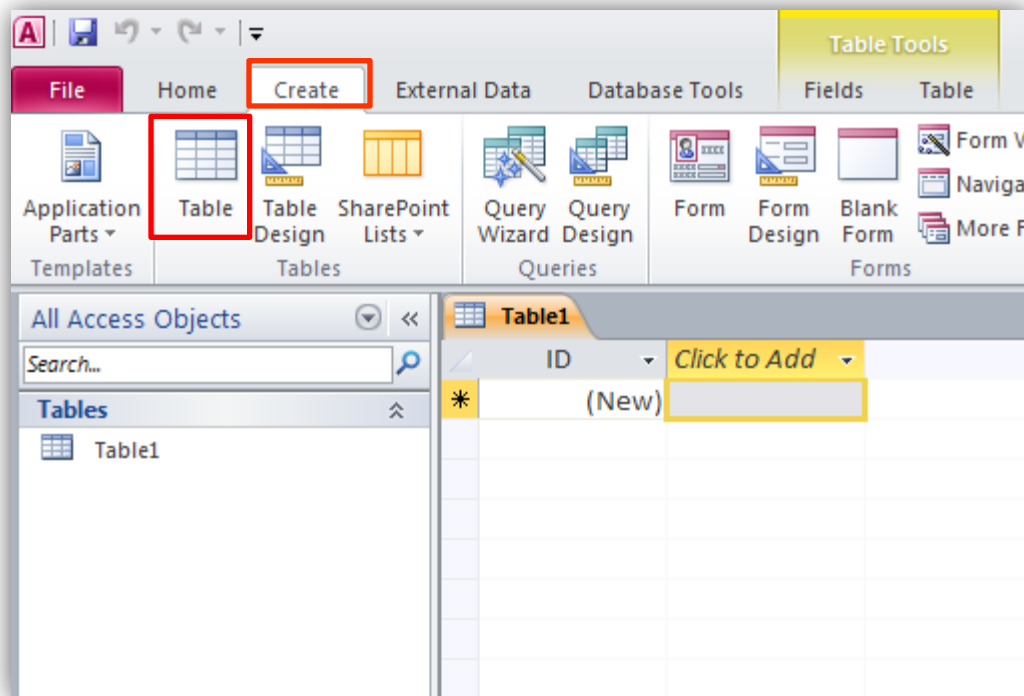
Table Tools

File | Home | Create | External Data | Database Tools | Fields | Table

Application Parts
Templates

Table
Table Design
SharePoint Lists
Tables

Query Wizard
Query Design
Queries

Form
Form Design
Blank Form
Form W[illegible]
Naviga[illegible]
More F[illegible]
Forms

All Access Objects
Search...
Tables
Table1

Table1

| ID | Click to Add |
|---|---|
| (New) | |